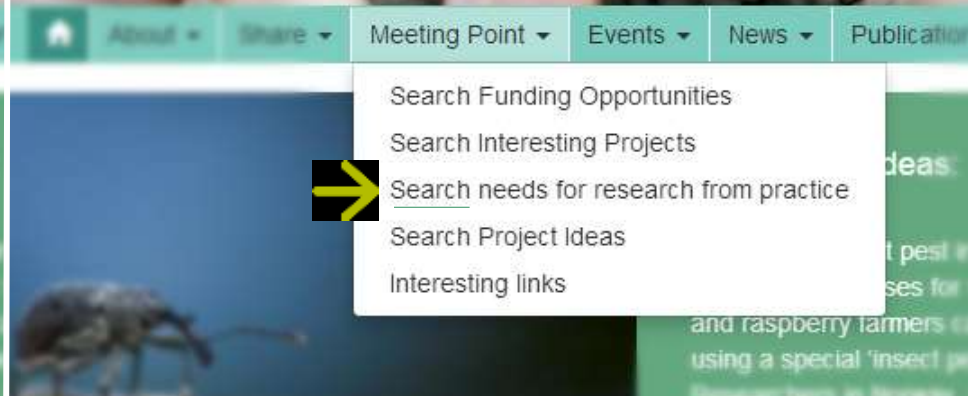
About ▾ Share ▾ Meeting Point ▾ Events ▾ News ▾ Publicatio

Search Funding Opportunities
Search Interesting Projects
Search needs for research from practice
Search Project Ideas
Interesting links

deas:
t pest i
ses for
and raspberry farmers
using a special 'insect p
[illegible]